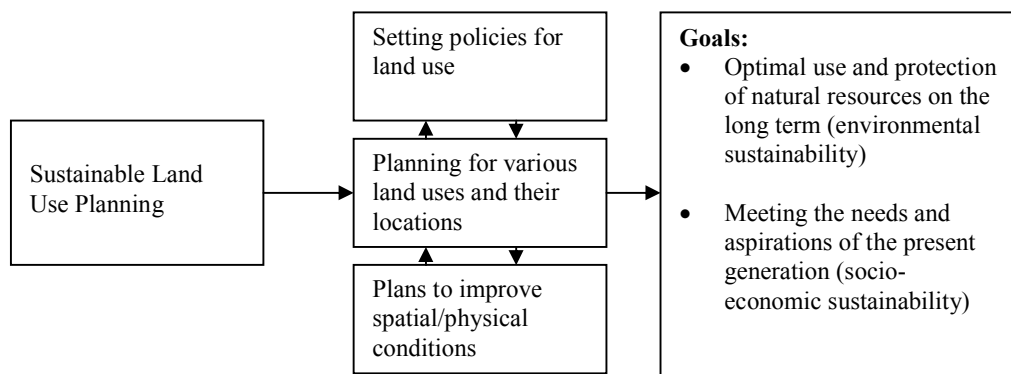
Sustainable Land Use Planning

Setting policies for land use

Planning for various land uses and their locations

Plans to improve spatial/physical conditions

**Goals:**
- Optimal use and protection of natural resources on the long term (environmental sustainability)
- Meeting the needs and aspirations of the present generation (socio-economic sustainability)